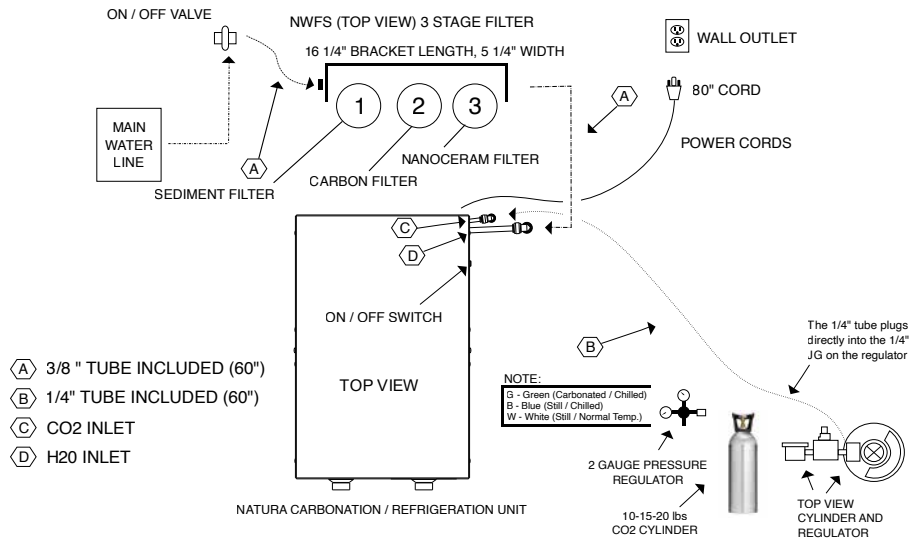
ON / OFF VALVE

NWFS (TOP VIEW) 3 STAGE FILTER

16 1/4" BRACKET LENGTH, 5 1/4" WIDTH

WALL OUTLET

A

80" CORD

MAIN WATER LINE

1

2

3

A

NANOCERAM FILTER

POWER CORDS

CARBON FILTER

SEDIMENT FILTER

C

D

ON / OFF SWITCH

B

The 1/4" tube plugs directly into the 1/4" JG on the regulator

A 3/8 " TUBE INCLUDED (60")

B 1/4" TUBE INCLUDED (60")

C CO2 INLET

D H20 INLET

TOP VIEW

NOTE:
G - Green (Carbonated / Chilled)
B - Blue (Still / Chilled)
W - White (Still / Normal Temp.)

2 GAUGE PRESSURE REGULATOR

10-15-20 lbs CO2 CYLINDER

TOP VIEW CYLINDER AND REGULATOR

NATURA CARBONATION / REFRIGERATION UNIT